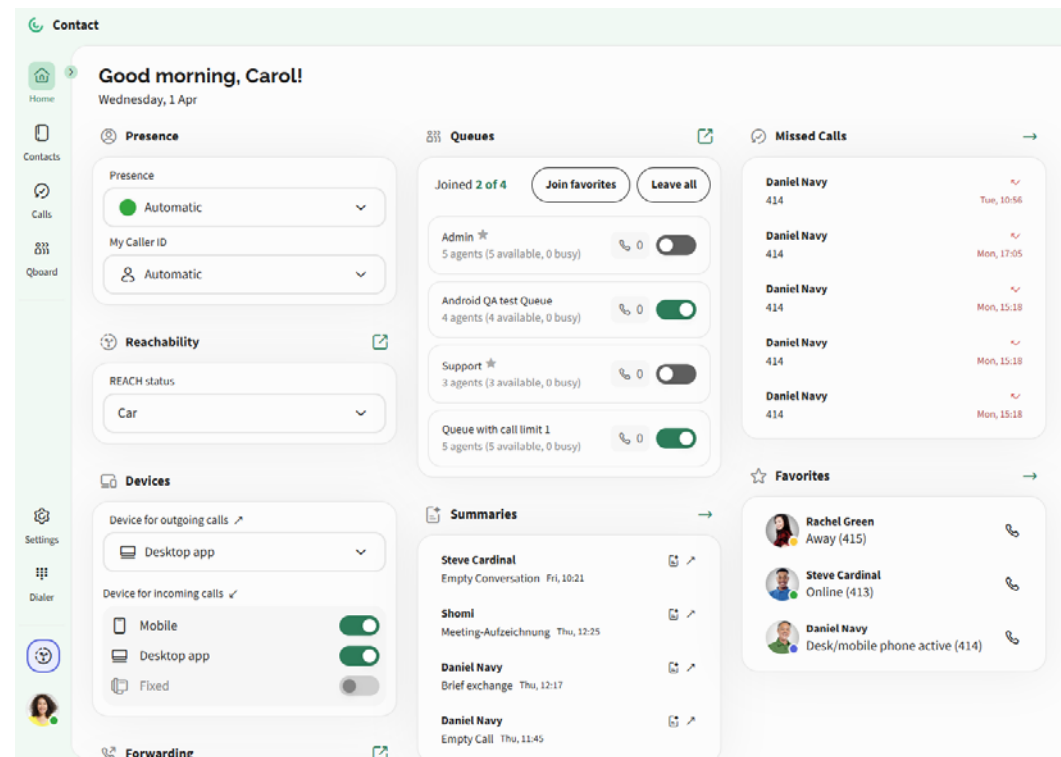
Contact

Home
Contacts
Calls
Qboard
Settings
Dialer

Good morning, Carol!
Wednesday, 1 Apr

Presence

Presence
Automatic
My Caller ID
Automatic

Reachability

REACH status
Car

Devices

Device for outgoing calls ↗
Desktop app
Device for incoming calls ↙
Mobile
Desktop app
Fixed

Forwarding

Queues

Joined 2 of 4
Join favorites
Leave all

Admin
5 agents (5 available, 0 busy)
0

Android QA test Queue
4 agents (4 available, 0 busy)
0

Support
3 agents (3 available, 0 busy)
0

Queue with call limit 1
5 agents (5 available, 0 busy)
0

Summaries →

Steve Cardinal
Empty Conversation Fri, 10:21

Shomi
Meeting-Aufzeichnung Thu, 12:25

Daniel Navy
Brief exchange Thu, 12:17

Daniel Navy
Empty Call Thu, 11:45

Missed Calls →

Daniel Navy
414
Tue, 10:56

Daniel Navy
414
Mon, 17:05

Daniel Navy
414
Mon, 15:18

Daniel Navy
414
Mon, 15:18

Daniel Navy
414
Mon, 15:18

Favorites →

Rachel Green
Away (415)

Steve Cardinal
Online (413)

Daniel Navy
Desk/mobile phone active (414)